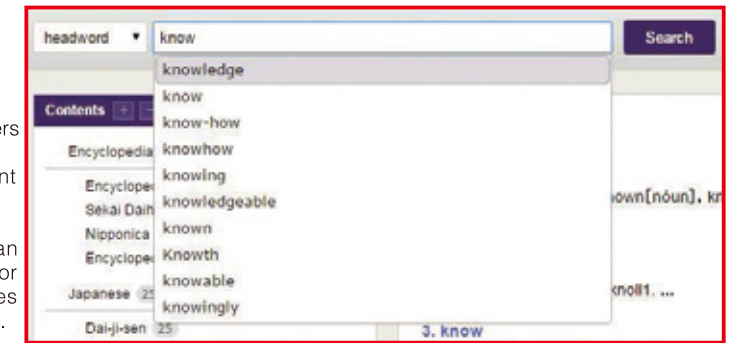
ers

nt

an
or
es
.

headword ▼ know Search

knowledge
know
know-how
knowhow
knowing
knowledgeable
known
Knowth
knowable
knowingly

Contents + −

Encyclopedia

Encyclope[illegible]
Sekai Daih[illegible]
Nipponica
Encyclope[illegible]

Japanese 25

Dai-ji-sen 25

own[nóun], kn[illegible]

knoll1. ...

3. know